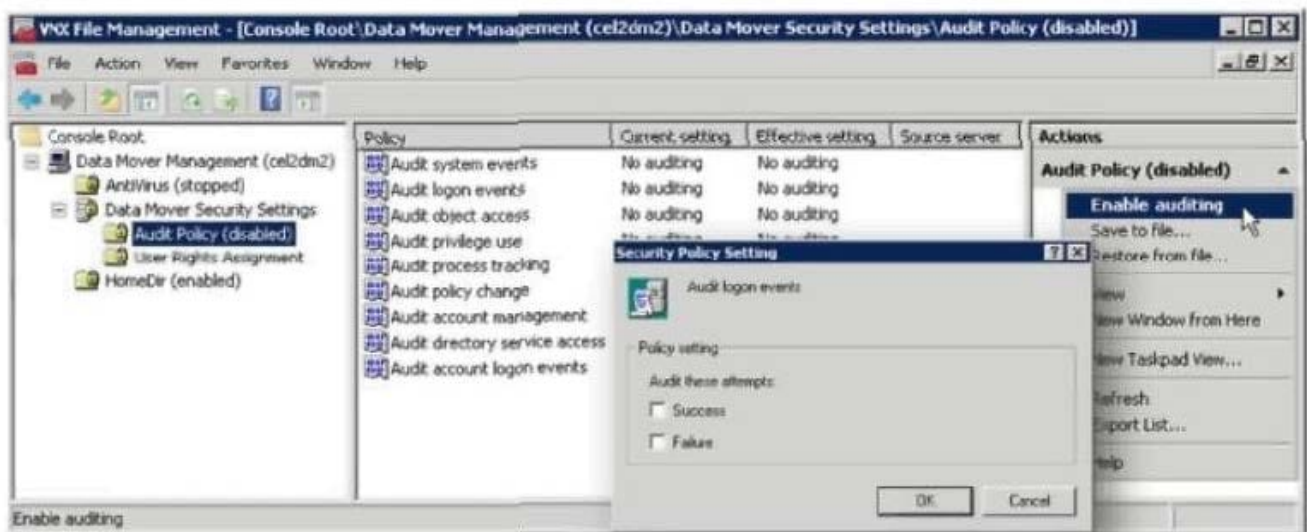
VNX File Management - [Console Root\Data Mover Management (cel2dm2)\Data Mover Security Settings\Audit Policy (disabled)]

File Action View Favorites Window Help

Console Root
Data Mover Management (cel2dm2)
AntiVirus (stopped)
Data Mover Security Settings
Audit Policy (disabled)
User Rights Assignment
HomeDir (enabled)

| Policy | Current setting | Effective setting | Source server |
|---|---|---|---|
| Audit system events | No auditing | No auditing | |
| Audit logon events | No auditing | No auditing | |
| Audit object access | No auditing | No auditing | |
| Audit privilege use | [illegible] | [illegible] | |
| Audit process tracking | | | |
| Audit policy change | | | |
| Audit account management | | | |
| Audit directory service access | | | |
| Audit account logon events | | | |

Actions
Audit Policy (disabled)
Enable auditing
Save to file...
Restore from file...
View
New Window from Here
New Taskpad View...
Refresh
Export List...
Help

Security Policy Setting
Audit logon events
Policy setting
Audit these attempts:
Success
Failure
OK Cancel

Enable auditing